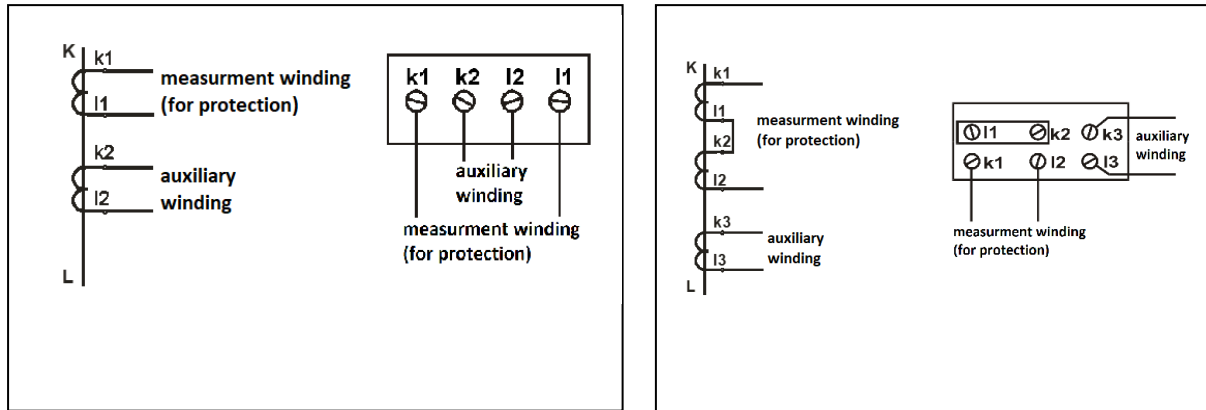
K
k1
measurment winding
l1
(for protection)
k2
auxiliary
l2
winding
L

k1 k2 l2 l1
auxiliary
winding
measurment winding
(for protection)

K
k1
l1
measurment winding
(for protection)
k2
l2
k3
auxiliary
l3
winding
L

l1 k2 k3
k1 l2 l3
auxiliary
winding
measurment winding
(for protection)